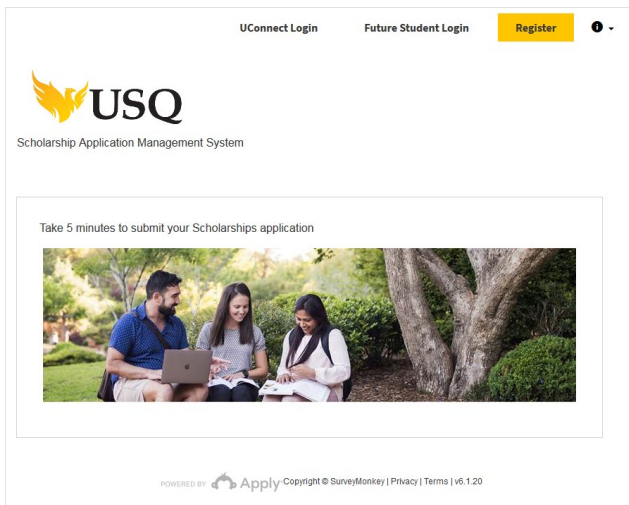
UConnect Login Future Student Login Register

USQ

Scholarship Application Management System

Take 5 minutes to submit your Scholarships application

POWERED BY Apply Copyright © SurveyMonkey | Privacy | Terms | v6.1.20